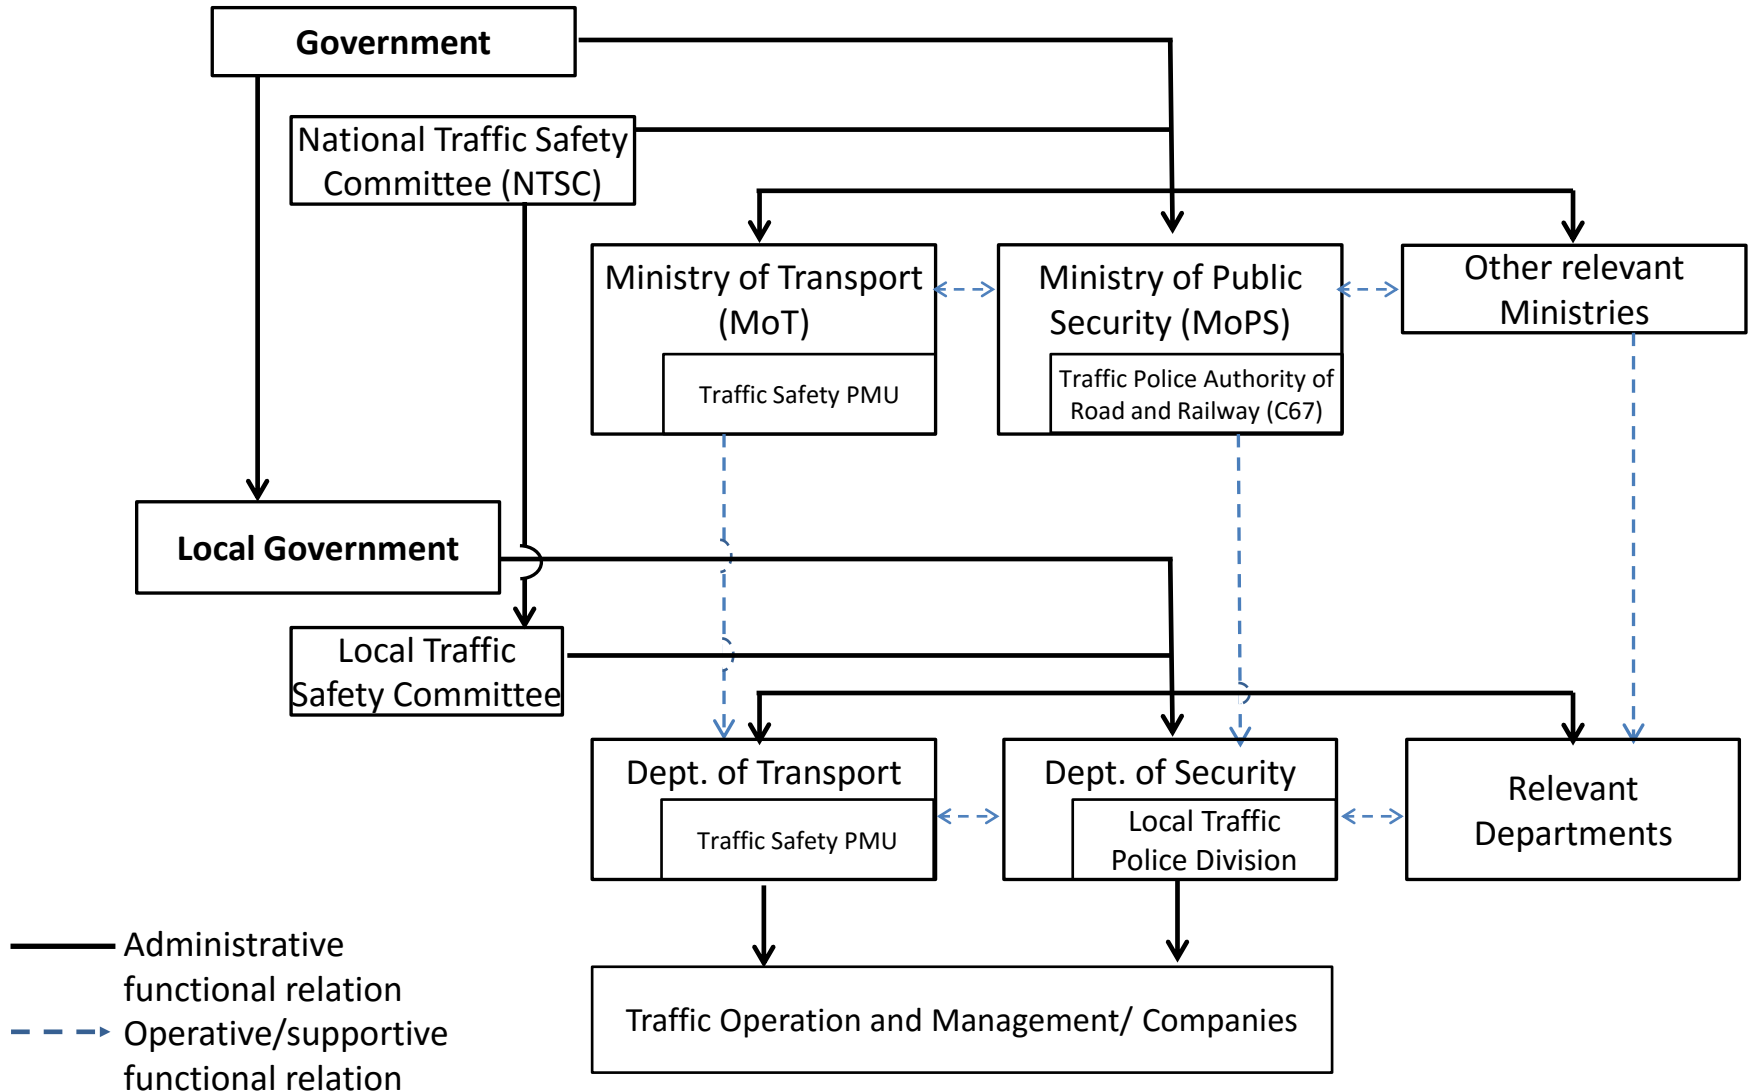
Government

National Traffic Safety Committee (NTSC)

Ministry of Transport (MoT)

Traffic Safety PMU

Ministry of Public Security (MoPS)

Traffic Police Authority of Road and Railway (C67)

Other relevant Ministries

Local Government

Local Traffic Safety Committee

Dept. of Transport

Traffic Safety PMU

Dept. of Security

Local Traffic Police Division

Relevant Departments

Traffic Operation and Management/ Companies

Administrative functional relation

Operative/supportive functional relation